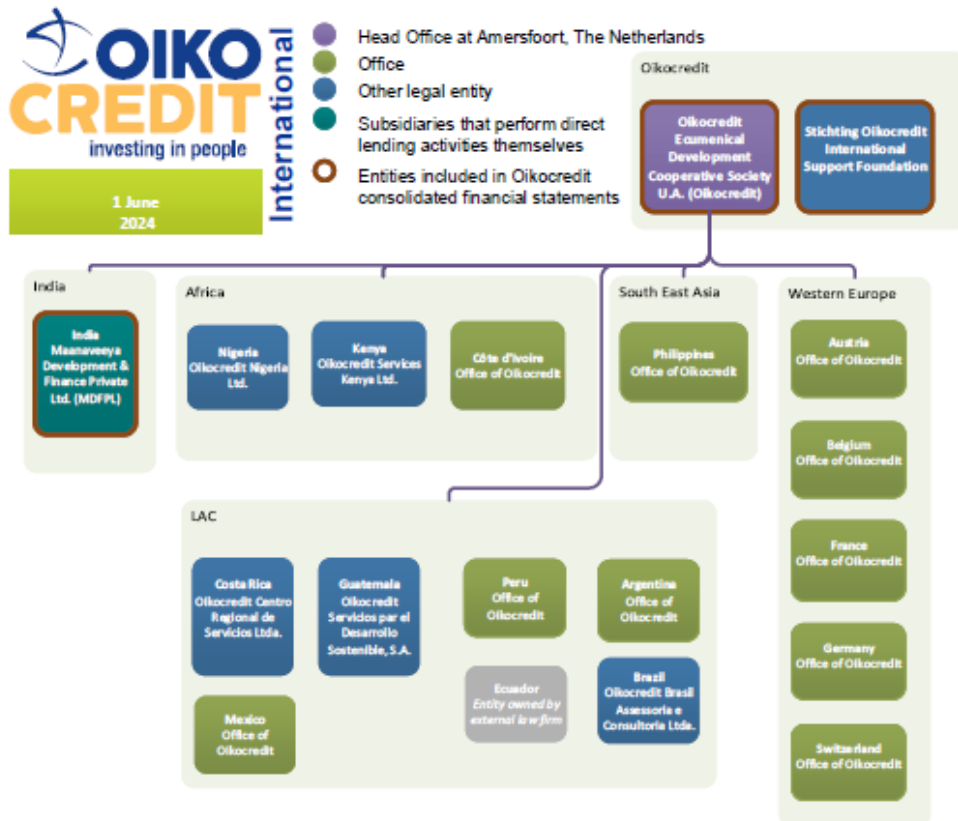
OIKO CREDIT
investing in people
International

1 June
2024

Head Office at Amersfoort, The Netherlands
Office
Other legal entity
Subsidiaries that perform direct lending activities themselves
Entities included in Oikocredit consolidated financial statements

Oikocredit

Oikocredit Ecumenical Development Cooperative Society U.A. (Oikocredit)

Stichting Oikocredit International Support Foundation

India

India Maanaveeya Development & Finance Private Ltd. (MDFPL)

Africa

Nigeria Oikocredit Nigeria Ltd.

Kenya Oikocredit Services Kenya Ltd.

Côte d'Ivoire Office of Oikocredit

South East Asia

Philippines Office of Oikocredit

Western Europe

Austria Office of Oikocredit

Belgium Office of Oikocredit

France Office of Oikocredit

Germany Office of Oikocredit

Switzerland Office of Oikocredit

LAC

Costa Rica Oikocredit Centro Regional de Servicios Ltda.

Guatemala Oikocredit Servicios par el Desarrollo Sostenible, S.A.

Peru Office of Oikocredit

Argentina Office of Oikocredit

Ecuador Entity owned by external law firm

Brazil Oikocredit Brasil Assessoria e Consultoria Ltda.

Mexico Office of Oikocredit